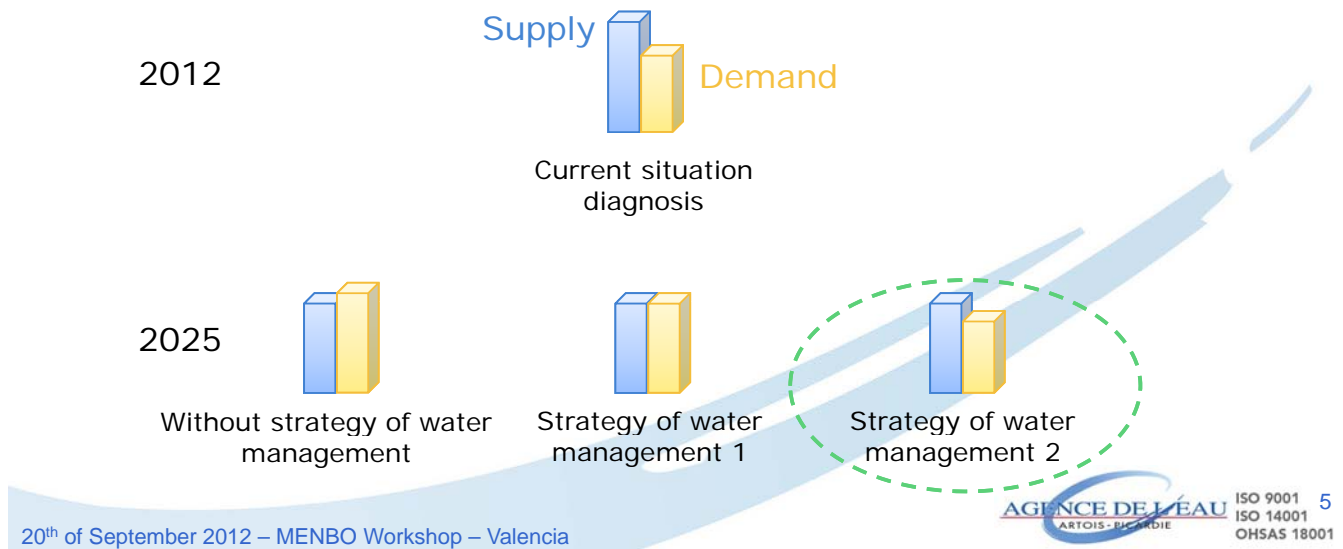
2012

Supply

Demand

Current situation diagnosis

2025

Without strategy of water management

Strategy of water management 1

Strategy of water management 2

AGENCE DE L'EAU
ARTOIS - PICARDIE

ISO 9001
ISO 14001
OHSAS 18001

5

20$^{th}$ of September 2012 – MENBO Workshop – Valencia